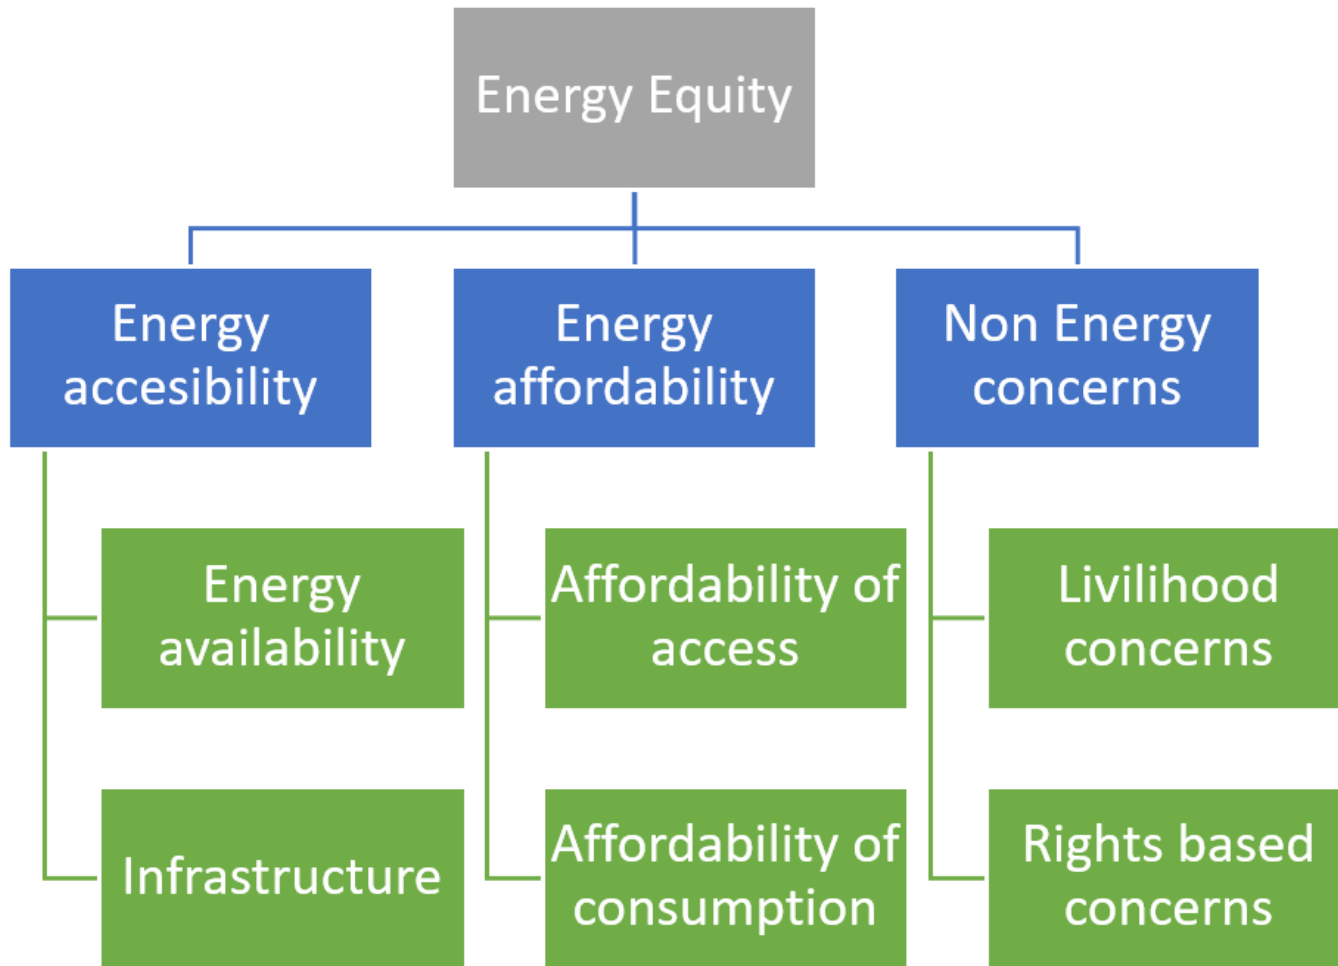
Energy Equity

Energy accesibility

Energy availability

Infrastructure

Energy affordability

Affordability of access

Affordability of consumption

Non Energy concerns

Livilihood concerns

Rights based concerns